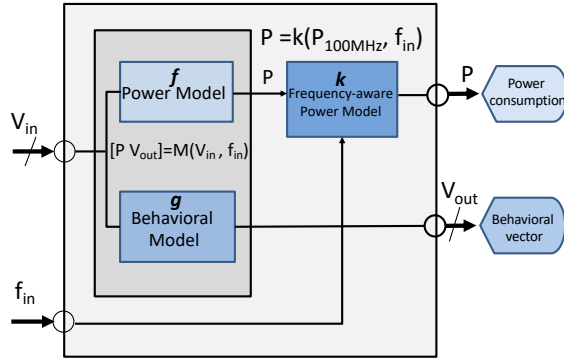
$P = k(P_{100MHz}, f_{in})$

f
Power Model

P

k
Frequency-aware Power Model

P

Power consumption

$V_{in}$

$[P\ V_{out}] = M(V_{in}, f_{in})$

g
Behavioral Model

$V_{out}$

Behavioral vector

$f_{in}$